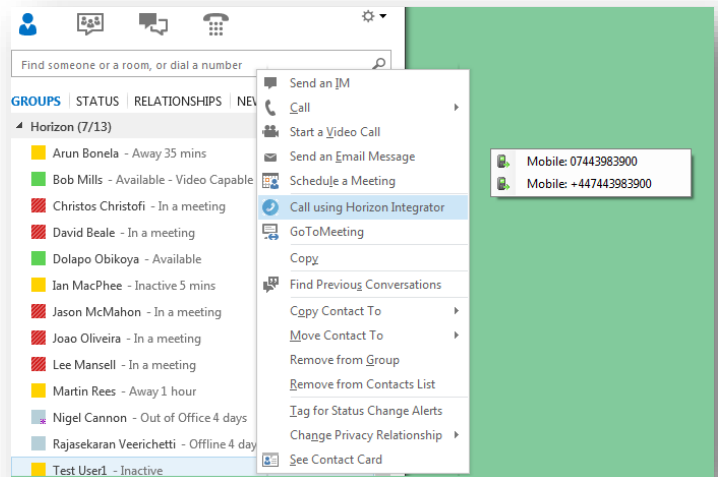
Find someone or a room, or dial a number

GROUPS | STATUS | RELATIONSHIPS | NEW

Horizon (7/13)

Arun Bonela - Away 35 mins
Bob Mills - Available - Video Capable
Christos Christofi - In a meeting
David Beale - In a meeting
Dolapo Obikoya - Available
Ian MacPhee - Inactive 5 mins
Jason McMahon - In a meeting
Joao Oliveira - In a meeting
Lee Mansell - In a meeting
Martin Rees - Away 1 hour
Nigel Cannon - Out of Office 4 days
Rajasekaran Veerichetti - Offline 4 days
Test User1 - Inactive

Send an IM
Call
Start a Video Call
Send an Email Message
Schedule a Meeting
Call using Horizon Integrator
GoToMeeting
Copy
Find Previous Conversations
Copy Contact To
Move Contact To
Remove from Group
Remove from Contacts List
Tag for Status Change Alerts
Change Privacy Relationship
See Contact Card

Mobile: 07443983900
Mobile: +447443983900